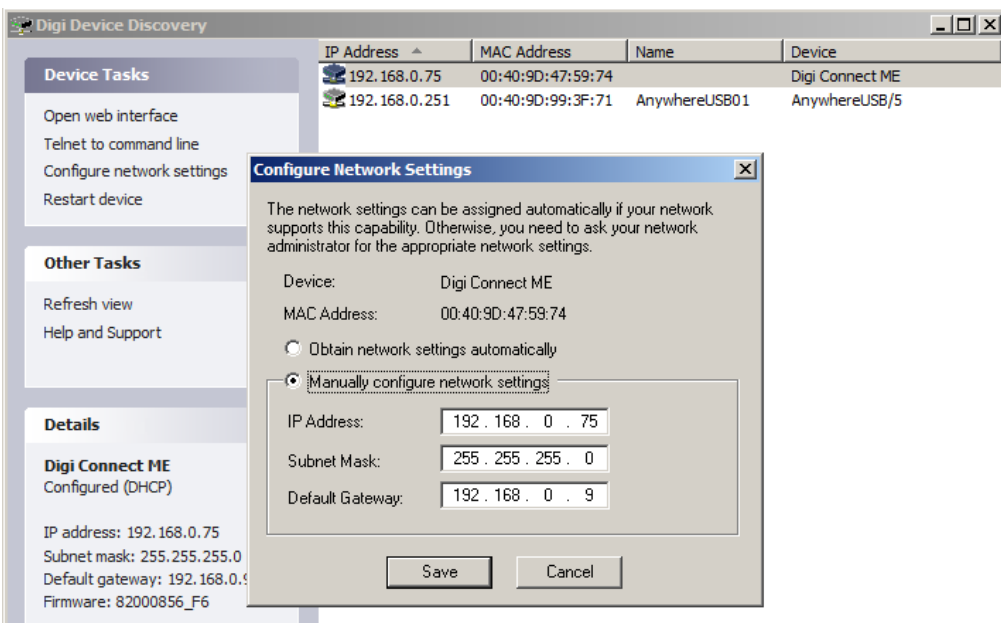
Digi Device Discovery

Device Tasks

Open web interface
Telnet to command line
Configure network settings
Restart device

Other Tasks

Refresh view
Help and Support

Details

Digi Connect ME
Configured (DHCP)

IP address: 192.168.0.75
Subnet mask: 255.255.255.0
Default gateway: 192.168.0.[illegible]
Firmware: 82000856_F6

| IP Address | MAC Address | Name | Device |
|---|---|---|---|
| 192.168.0.75 | 00:40:9D:47:59:74 | | Digi Connect ME |
| 192.168.0.251 | 00:40:9D:99:3F:71 | AnywhereUSB01 | AnywhereUSB/5 |

Configure Network Settings

The network settings can be assigned automatically if your network supports this capability. Otherwise, you need to ask your network administrator for the appropriate network settings.

Device: Digi Connect ME
MAC Address: 00:40:9D:47:59:74

Obtain network settings automatically
Manually configure network settings

IP Address: 192 . 168 . 0 . 75
Subnet Mask: 255 . 255 . 255 . 0
Default Gateway: 192 . 168 . 0 . 9

Save
Cancel